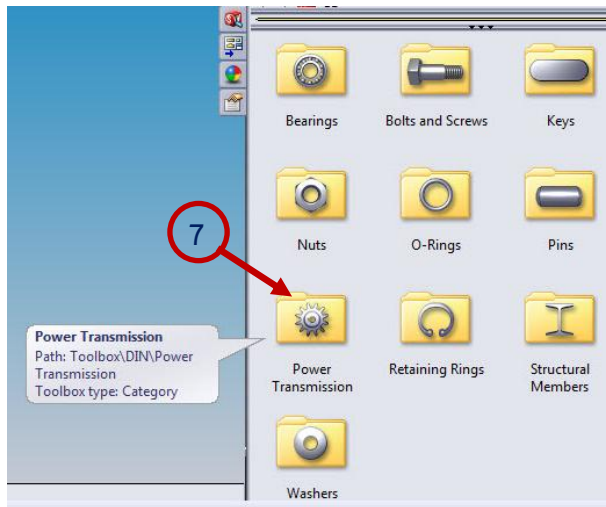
Bearings

Bolts and Screws

Keys

Nuts

O-Rings

Pins

7

Power Transmission
Path: Toolbox\DIN\Power Transmission
Toolbox type: Category

Power Transmission

Retaining Rings

Structural Members

Washers